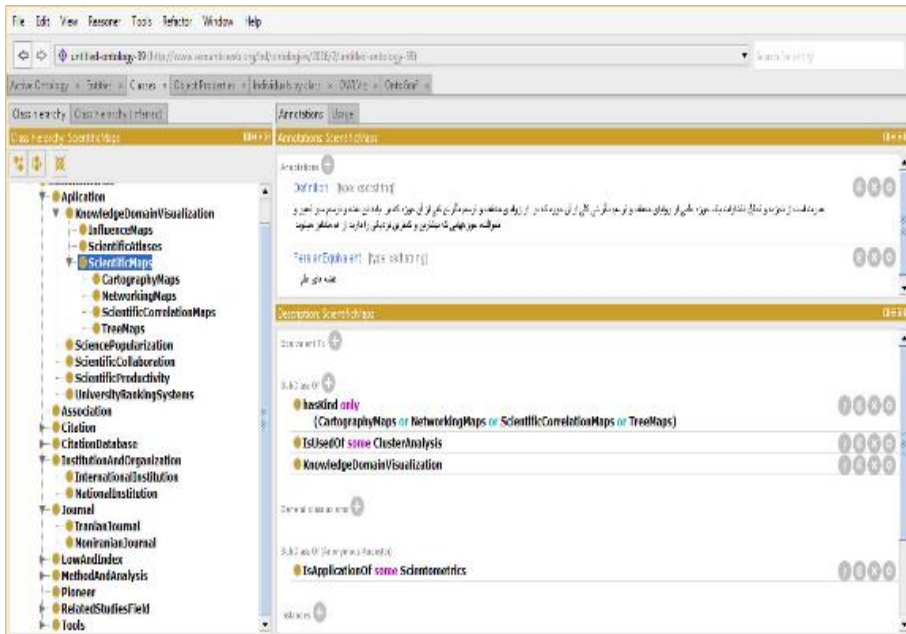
File Edit View Reasoner Tools Refactor Window Help

untitled-ontology-39 (http://www.semanticweb.org/ontologies/2016/2/untitled-ontology-39)

Search for entity

Active Ontology × Entities × Classes × Object Properties × Individuals by class × DL Query × OntoGraf ×

Class hierarchy | Class hierarchy (inferred)

Class hierarchy: ScientificMaps

Aplication
KnowledgeDomainVisualization
InfluenceMaps
ScientificAtlases
ScientificMaps
CartographyMaps
NetworkingMaps
ScientificCorrelationMaps
TreeMaps
SciencePopularization
ScientificCollaboration
ScientificProductivity
UniversityRankingSystems
Association
Citation
CitationDatabase
InstitutionAndOrganization
InternationalInstitution
NationalInstitution
Journal
IranianJournal
NoniranianJournal
LowAndIndex
MethodAndAnalysis
Pioneer
RelatedStudiesField
Tools

Annotations | Usage

Annotations: ScientificMaps

Annotations

Definition [type: xsd:string]

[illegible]

PersianEquivalent [type: xsd:string]

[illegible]

Description: ScientificMaps

Equivalent To

SubClass Of

hasKind only (CartographyMaps or NetworkingMaps or ScientificCorrelationMaps or TreeMaps)

IsUsedOf some ClusterAnalysis

KnowledgeDomainVisualization

General class axioms

SubClass Of (Anonymous Ancestor)

IsApplicationOf some Scientometrics

Instances